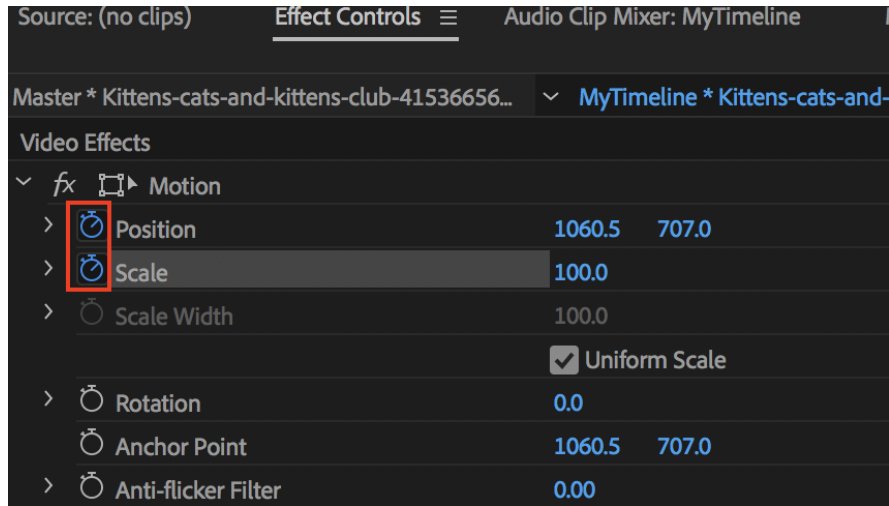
Source: (no clips) Effect Controls ≡ Audio Clip Mixer: MyTimeline

Master * Kittens-cats-and-kittens-club-41536656... MyTimeline * Kittens-cats-and-

Video Effects

fx Motion

Position 1060.5 707.0

Scale 100.0

Scale Width 100.0

Uniform Scale

Rotation 0.0

Anchor Point 1060.5 707.0

Anti-flicker Filter 0.00